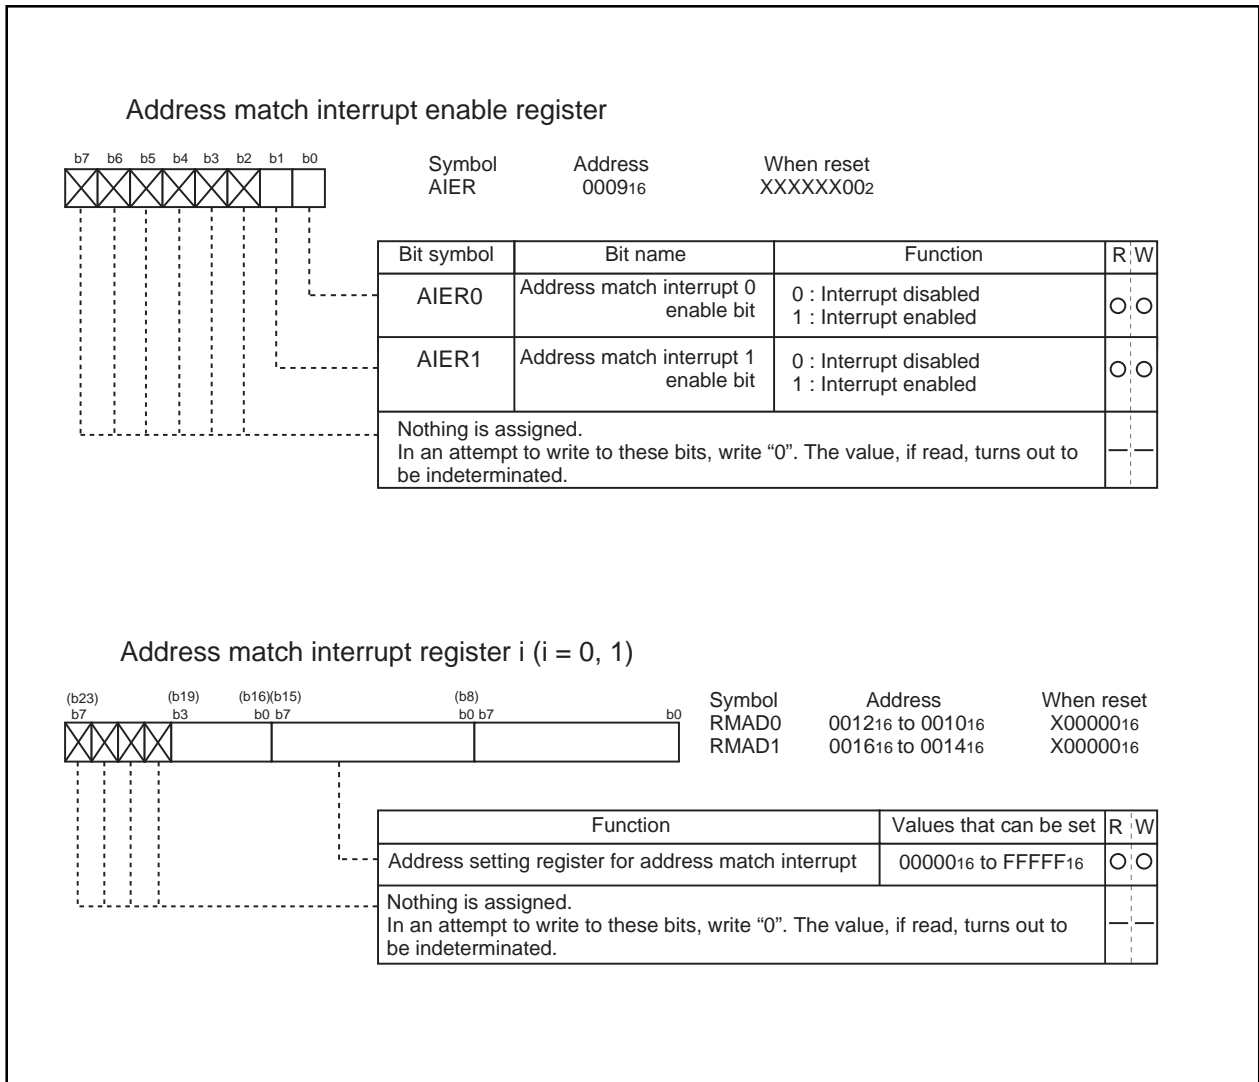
Address match interrupt enable register

b7 b6 b5 b4 b3 b2 b1 b0

Symbol AIER | Address $0009_{16}$ | When reset $XXXXXX00_2$

| Bit symbol | Bit name | Function | R | W |
|---|---|---|---|---|
| AIER0 | Address match interrupt 0 enable bit | 0 : Interrupt disabled 1 : Interrupt enabled | O | O |
| AIER1 | Address match interrupt 1 enable bit | 0 : Interrupt disabled 1 : Interrupt enabled | O | O |
| Nothing is assigned. In an attempt to write to these bits, write “0”. The value, if read, turns out to be indeterminated. | | | — | — |

Address match interrupt register i (i = 0, 1)

(b23) b7 (b19) b3 (b16)(b15) b0 b7 (b8) b0 b7 b0

| Symbol | Address | When reset |
|---|---|---|
| RMAD0 | $0012_{16}$ to $0010_{16}$ | $X00000_{16}$ |
| RMAD1 | $0016_{16}$ to $0014_{16}$ | $X00000_{16}$ |

| Function | Values that can be set | R | W |
|---|---|---|---|
| Address setting register for address match interrupt | $00000_{16}$ to $FFFFF_{16}$ | O | O |
| Nothing is assigned. In an attempt to write to these bits, write “0”. The value, if read, turns out to be indeterminated. | | — | — |